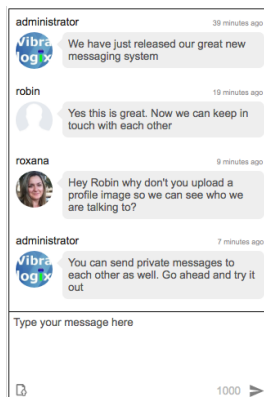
administrator
39 minutes ago
Vibra logix
We have just released our great new messaging system

robin
19 minutes ago
Yes this is great. Now we can keep in touch with each other

roxana
9 minutes ago
Hey Robin why don't you upload a profile image so we can see who we are talking to?

administrator
7 minutes ago
Vibra logix
You can send private messages to each other as well. Go ahead and try it out

Type your message here

1000